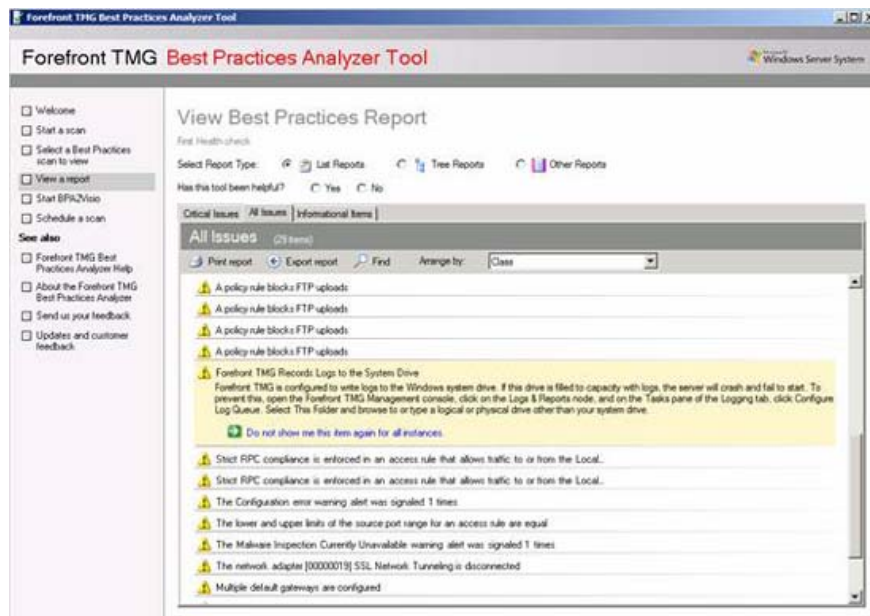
Forefront TMG Best Practices Analyzer Tool

Forefront TMG Best Practices Analyzer Tool

Microsoft Windows Server System

Welcome
Start a scan
Select a Best Practices scan to view
View a report
Start BPA2Visio
Schedule a scan

See also
Forefront TMG Best Practices Analyzer Help
About the Forefront TMG Best Practices Analyzer
Send us your feedback
Updates and customer feedback

View Best Practices Report

First Health check

Select Report Type: List Reports Tree Reports Other Reports

Has this tool been helpful? Yes No

Critical Issues | All Issues | Informational Items

All Issues (29 items)

Print report Export report Find Arrange by: Class

A policy rule blocks FTP uploads
A policy rule blocks FTP uploads
A policy rule blocks FTP uploads
A policy rule blocks FTP uploads
Forefront TMG Records Logs to the System Drive
Forefront TMG is configured to write logs to the Windows system drive. If this drive is filled to capacity with logs, the server will crash and fail to start. To prevent this, open the Forefront TMG Management console, click on the Logs & Reports node, and on the Tasks pane of the Logging tab, click Configure Log Queue. Select This Folder and browse to or type a logical or physical drive other than your system drive.
Do not show me this item again for all instances.
Strict RPC compliance is enforced in an access rule that allows traffic to or from the Local...
Strict RPC compliance is enforced in an access rule that allows traffic to or from the Local...
The Configuration error warning alert was signaled 1 times
The lower and upper limits of the source port range for an access rule are equal
The Malware Inspection Currently Unavailable warning alert was signaled 1 times
The network adapter [00000019] SSL Network Tunneling is disconnected
Multiple default gateways are configured